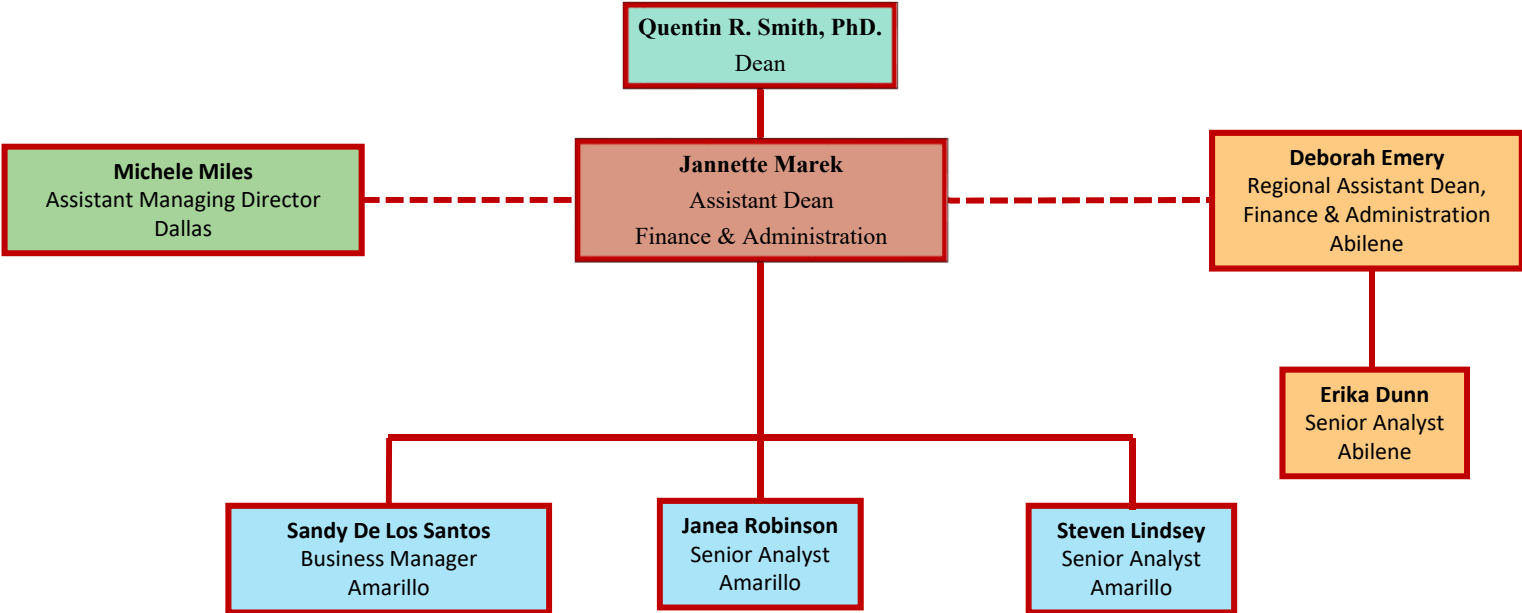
Quentin R. Smith, PhD.
Dean

Michele Miles
Assistant Managing Director
Dallas

Jannette Marek
Assistant Dean
Finance & Administration

Deborah Emery
Regional Assistant Dean,
Finance & Administration
Abilene

Erika Dunn
Senior Analyst
Abilene

Sandy De Los Santos
Business Manager
Amarillo

Janea Robinson
Senior Analyst
Amarillo

Steven Lindsey
Senior Analyst
Amarillo